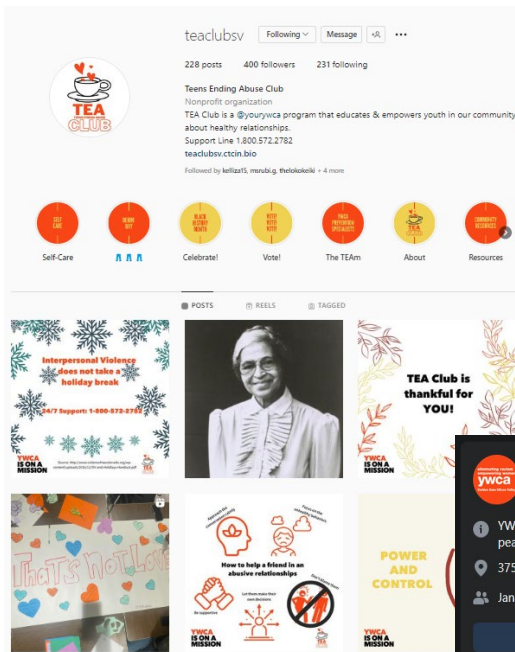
teaclubsv

Following

Message

228 posts 400 followers 231 following

TEA
CLUB

Teens Ending Abuse Club
Nonprofit organization
TEA Club is a @yourywca program that educates & empowers youth in our community about healthy relationships.
Support Line 1.800.572.2782
teaclubsv.ctcin.bio

Followed by kelliza15, msrubi.g, thelokokeiki + 4 more

SELF CARE

DENIM DAY

BLACK HISTORY MONTH

VOTE! VOTE! VOTE!

PEER PREVENTION SPECIALISTS

TEA CLUB

COMMUNITY RESOURCES

Self-Care

Celebrate!

Vote!

The TEAm

About

Resources

POSTS

REELS

TAGGED

Interpersonal Violence does not take a holiday break

24/7 Support: 1-800-572-2782

YWCA IS ON A MISSION

TEA CLUB

TEA Club is thankful for YOU!

YWCA IS ON A MISSION

ywca

YW
pea

375

Jan

That's Not Love

How to help a friend in an abusive relationships

Be supportive

YWCA IS ON A MISSION

POWER AND CONTROL

YWCA IS ON A MISSION